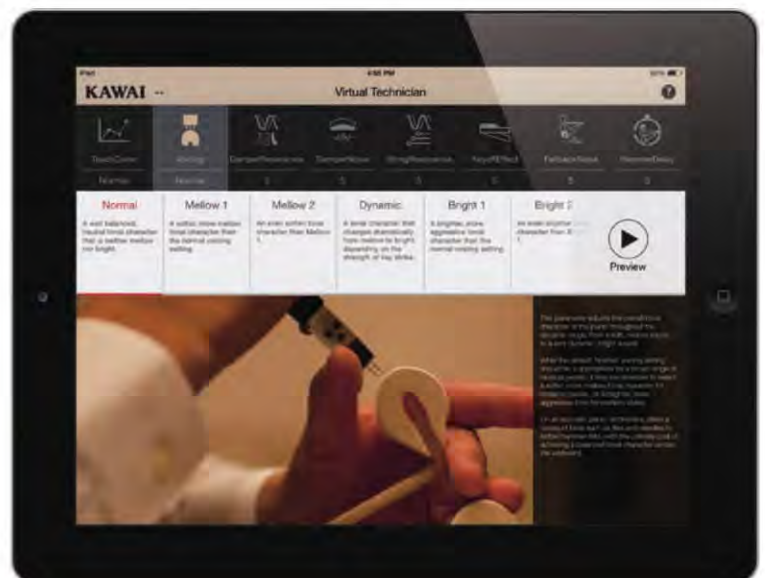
iPad

4:50 PM

KAWAI

Virtual Technician

TouchCurve

Voicing

DamperResonance

DamperNoise

StringResonance

KeyOffEffect

FallbackNoise

HammerDelay

Normal

Normal

5

5

5

5

5

0

Normal

A well balanced, neutral tonal character that is neither mellow nor bright.

Mellow 1

A softer, more mellow tonal character than the normal voicing setting.

Mellow 2

An even softer tonal character than Mellow 1.

Dynamic

A tonal character that changes dramatically from mellow to bright depending on the strength of key strike.

Bright 1

A brighter, more aggressive tonal character than the normal voicing setting.

Bright 2

An even brighter tonal character than Bright 1.

Preview

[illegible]